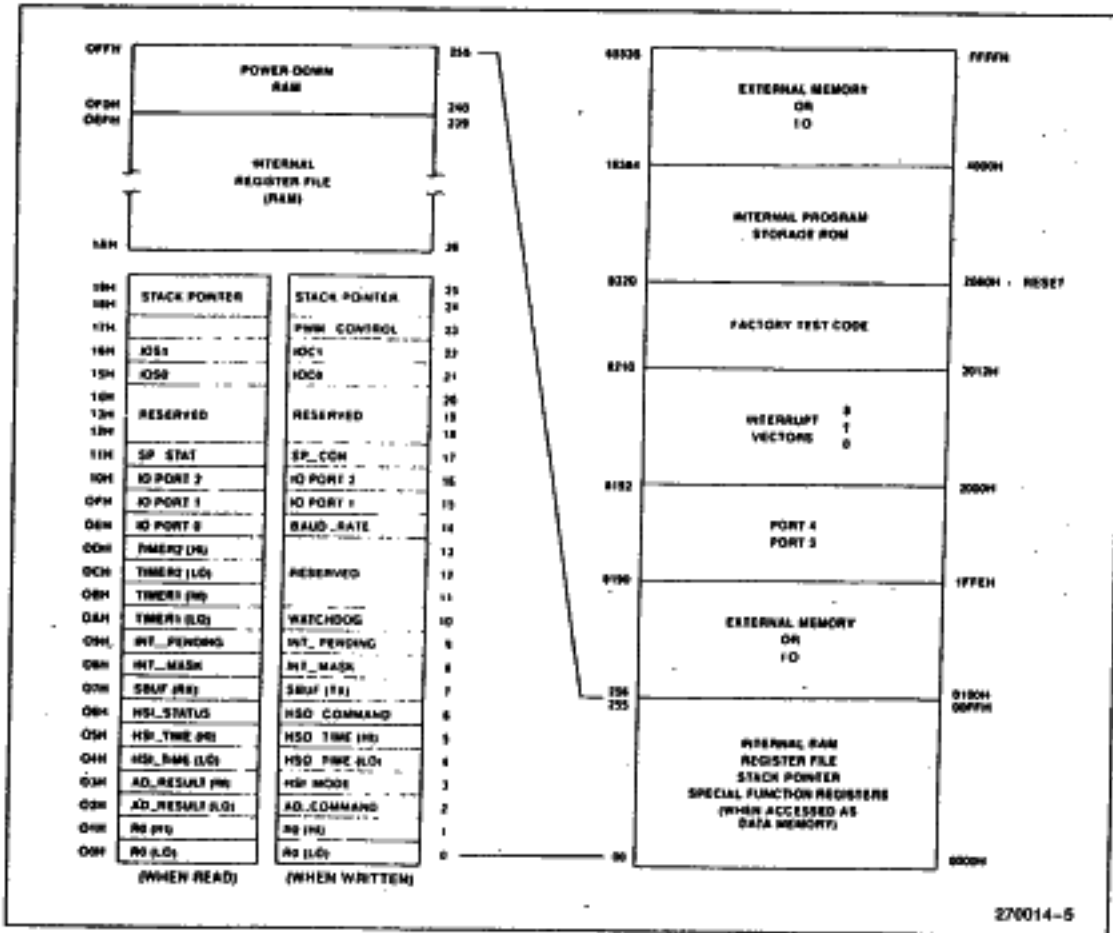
0FFH
POWER DOWN RAM
0F0H
0EFH
INTERNAL REGISTER FILE (RAM)
18H
255
240
239
26

19H
18H
STACK POINTER
STACK POINTER
25
24
17H
PWM CONTROL
23
16H
IOS1
IOC1
22
15H
IOS0
IOC0
21
14H
13H
12H
RESERVED
RESERVED
20
19
18
11H
SP STAT
SP_CON
17
10H
IO PORT 2
IO PORT 2
16
0FH
IO PORT 1
IO PORT 1
15
0EH
IO PORT 0
BAUD_RATE
14
0DH
TIMER2 (HI)
13
0CH
TIMER2 (LO)
RESERVED
12
0BH
TIMER1 (HI)
11
0AH
TIMER1 (LO)
WATCHDOG
10
09H
INT_PENDING
INT_PENDING
9
08H
INT_MASK
INT_MASK
8
07H
SBUF (RX)
SBUF (TX)
7
06H
HSI_STATUS
HSO COMMAND
6
05H
HSI_TIME (HI)
HSO TIME (HI)
5
04H
HSI_TIME (LO)
HSO TIME (LO)
4
03H
AD_RESULT (HI)
HSI MODE
3
02H
AD_RESULT (LO)
AD_COMMAND
2
01H
R0 (HI)
R0 (HI)
1
00H
R0 (LO)
R0 (LO)
0
(WHEN READ)
(WHEN WRITTEN)

65535
EXTERNAL MEMORY OR I/O
FFFFH
16384
4000H
INTERNAL PROGRAM STORAGE ROM
8320
2080H - RESET
FACTORY TEST CODE
8210
2012H
INTERRUPT VECTORS
8
1
0
8192
2000H
PORT 4
PORT 3
8190
1FFEH
EXTERNAL MEMORY OR I/O
256
255
0100H
00FFH
INTERNAL RAM
REGISTER FILE
STACK POINTER
SPECIAL FUNCTION REGISTERS
(WHEN ACCESSED AS DATA MEMORY)
00
0000H

270014-5